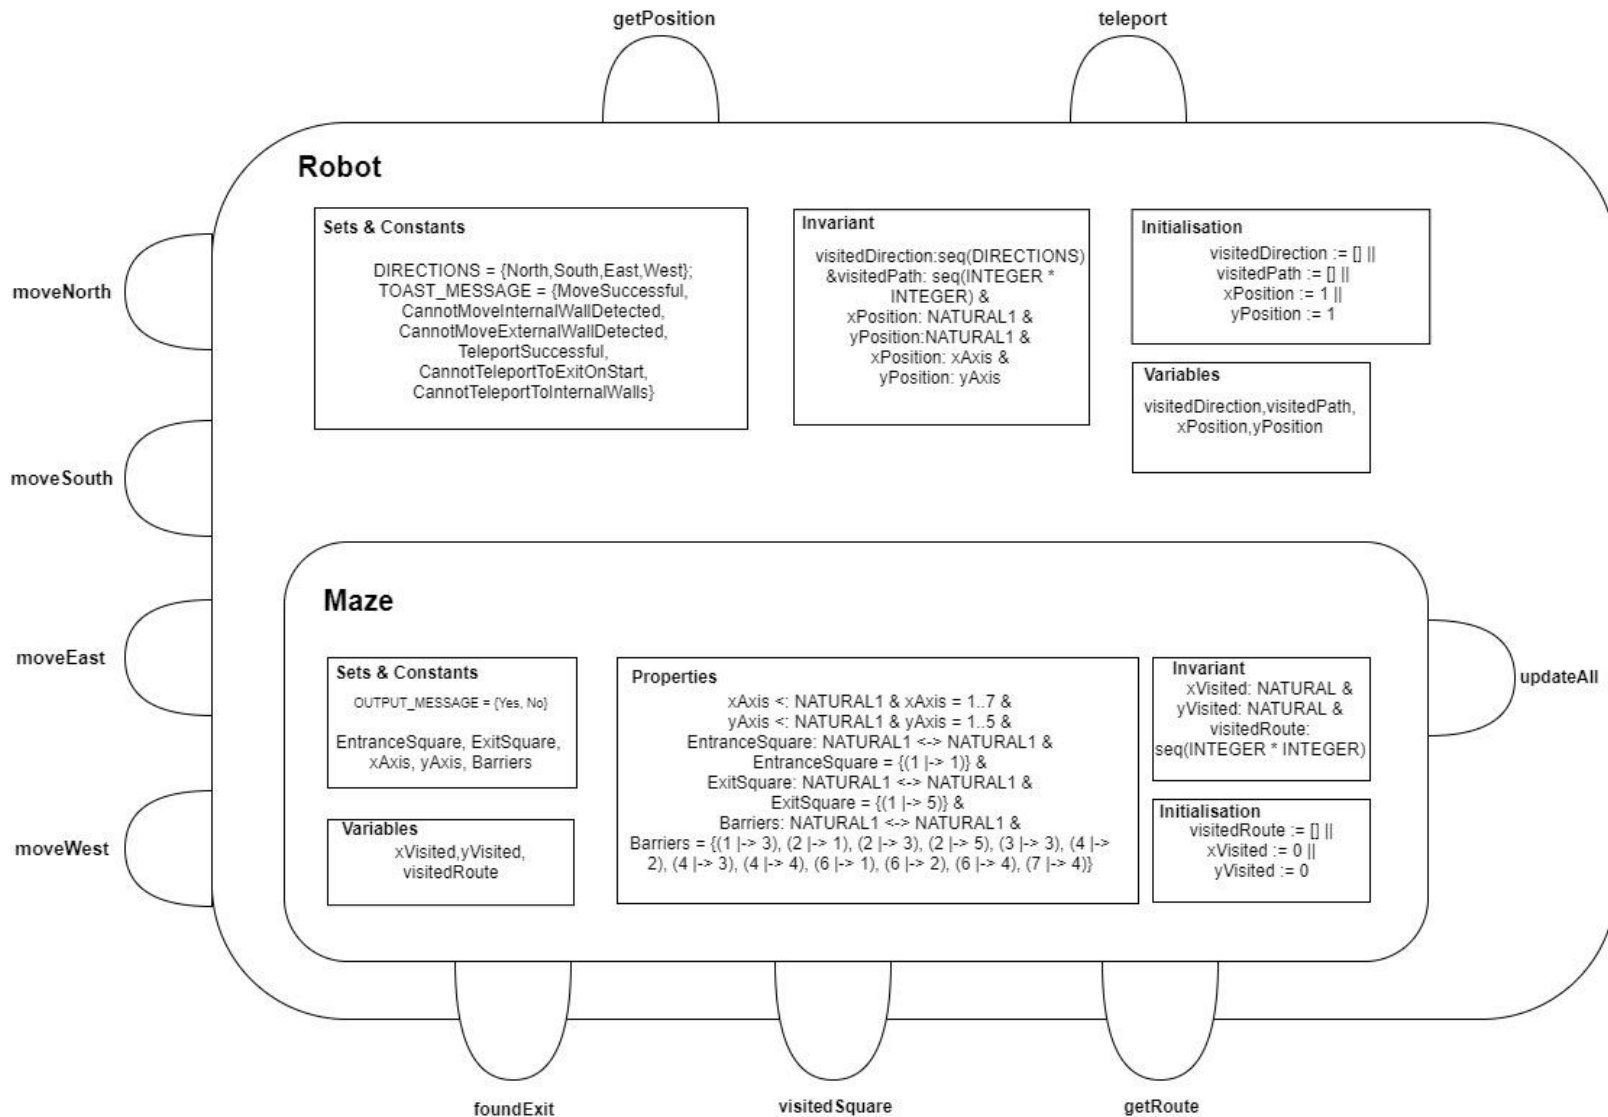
getPosition

teleport

Robot

Sets & Constants

DIRECTIONS = {North,South,East,West}; TOAST_MESSAGE = {MoveSuccessful, CannotMoveInternalWallDetected, CannotMoveExternalWallDetected, TeleportSuccessful, CannotTeleportToExitOnStart, CannotTeleportToInternalWalls}

Invariant

visitedDirection:seq(DIRECTIONS) &visitedPath: seq(INTEGER * INTEGER) & xPosition: NATURAL1 & yPosition:NATURAL1 & xPosition: xAxis & yPosition: yAxis

Initialisation

visitedDirection := [] || visitedPath := [] || xPosition := 1 || yPosition := 1

Variables

visitedDirection,visitedPath, xPosition,yPosition

moveNorth

moveSouth

moveEast

moveWest

Maze

Sets & Constants

OUTPUT_MESSAGE = {Yes, No}

EntranceSquare, ExitSquare, xAxis, yAxis, Barriers

Variables

xVisited,yVisited, visitedRoute

Properties

xAxis <: NATURAL1 & xAxis = 1..7 & yAxis <: NATURAL1 & yAxis = 1..5 & EntranceSquare: NATURAL1 <-> NATURAL1 & EntranceSquare = {(1 |-> 1)} & ExitSquare: NATURAL1 <-> NATURAL1 & ExitSquare = {(1 |-> 5)} & Barriers: NATURAL1 <-> NATURAL1 & Barriers = {(1 |-> 3), (2 |-> 1), (2 |-> 3), (2 |-> 5), (3 |-> 3), (4 |-> 2), (4 |-> 3), (4 |-> 4), (6 |-> 1), (6 |-> 2), (6 |-> 4), (7 |-> 4)}

Invariant

xVisited: NATURAL & yVisited: NATURAL & visitedRoute: seq(INTEGER * INTEGER)

Initialisation

visitedRoute := [] || xVisited := 0 || yVisited := 0

updateAll

foundExit

visitedSquare

getRoute